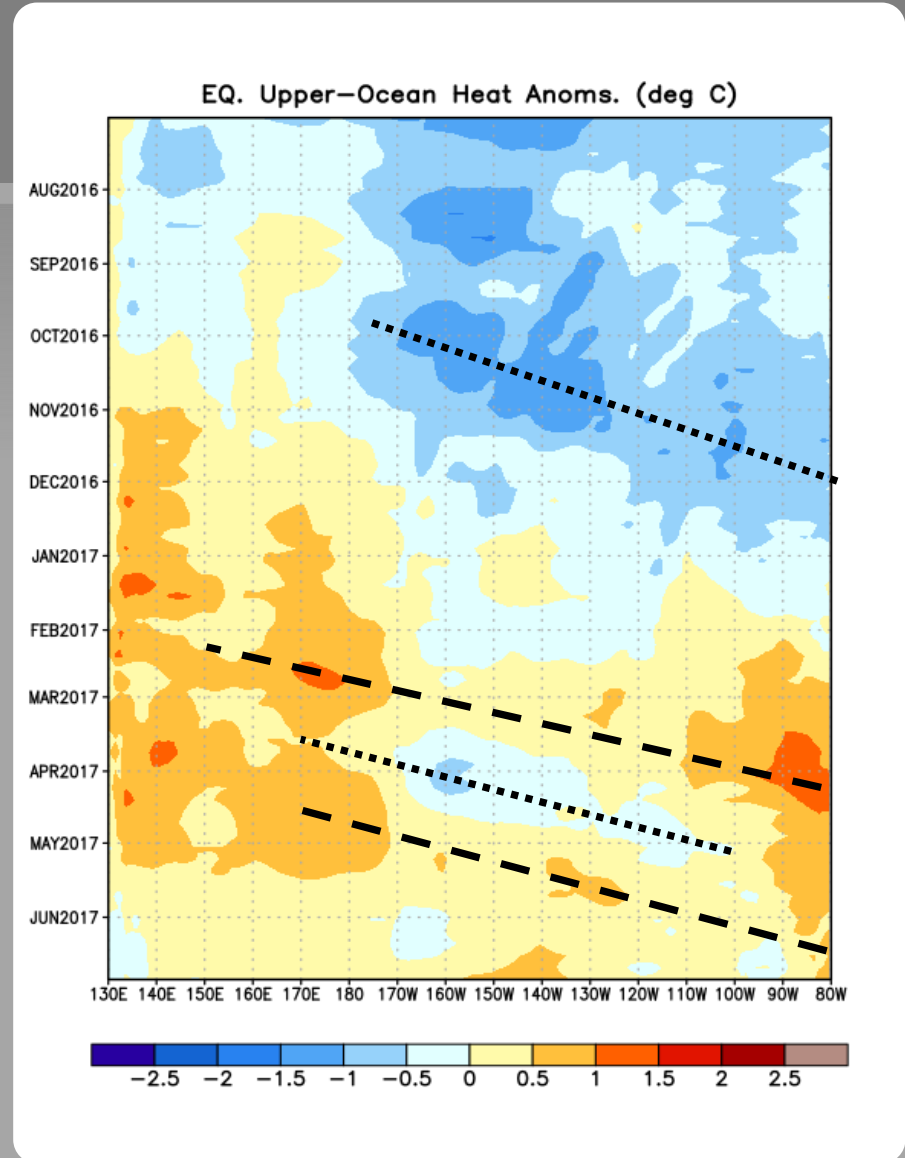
EQ. Upper-Ocean Heat Anoms. (deg C)

AUG2016
SEP2016
OCT2016
NOV2016
DEC2016
JAN2017
FEB2017
MAR2017
APR2017
MAY2017
JUN2017

130E 140E 150E 160E 170E 180 170W 160W 150W 140W 130W 120W 110W 100W 90W 80W

−2.5 −2 −1.5 −1 −0.5 0 0.5 1 1.5 2 2.5